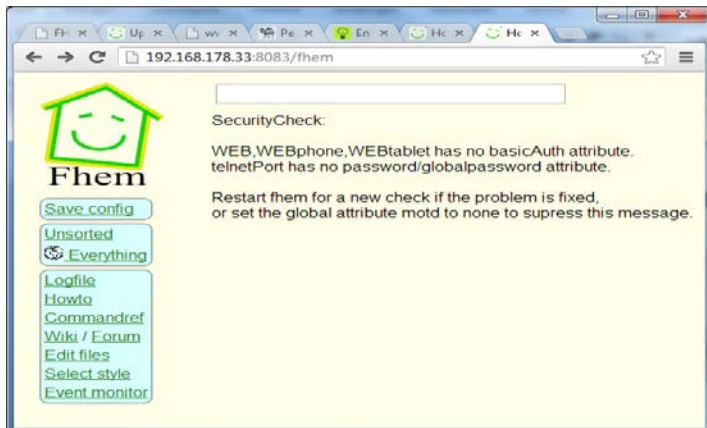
FH × Up × ww × Pe × En × Hc × Hc ×

192.168.178.33:8083/fhem

Fhem

Save config

Unsorted

Everything

Logfile
Howto
Commandref
Wiki / Forum
Edit files
Select style
Event monitor

SecurityCheck:

WEB,WEBphone,WEBtablet has no basicAuth attribute.
telnetPort has no password/globalpassword attribute.

Restart fhem for a new check if the problem is fixed,
or set the global attribute motd to none to supress this message.